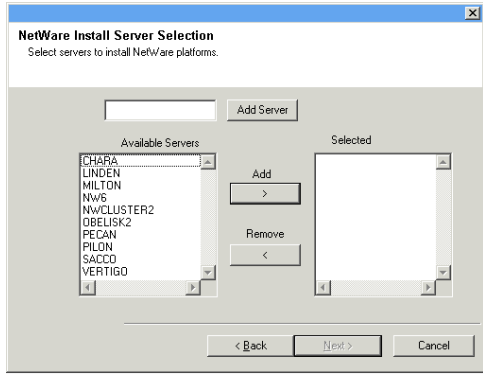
NetWare Install Server Selection
Select servers to install NetWare platforms.

Add Server

Available Servers
CHARA
LINDEN
MILTON
NW6
NWCLUSTER2
OBELISK2
PECAN
PILON
SACCO
VERTIGO

Add
>

Remove
<

Selected

< Back
Next >
Cancel